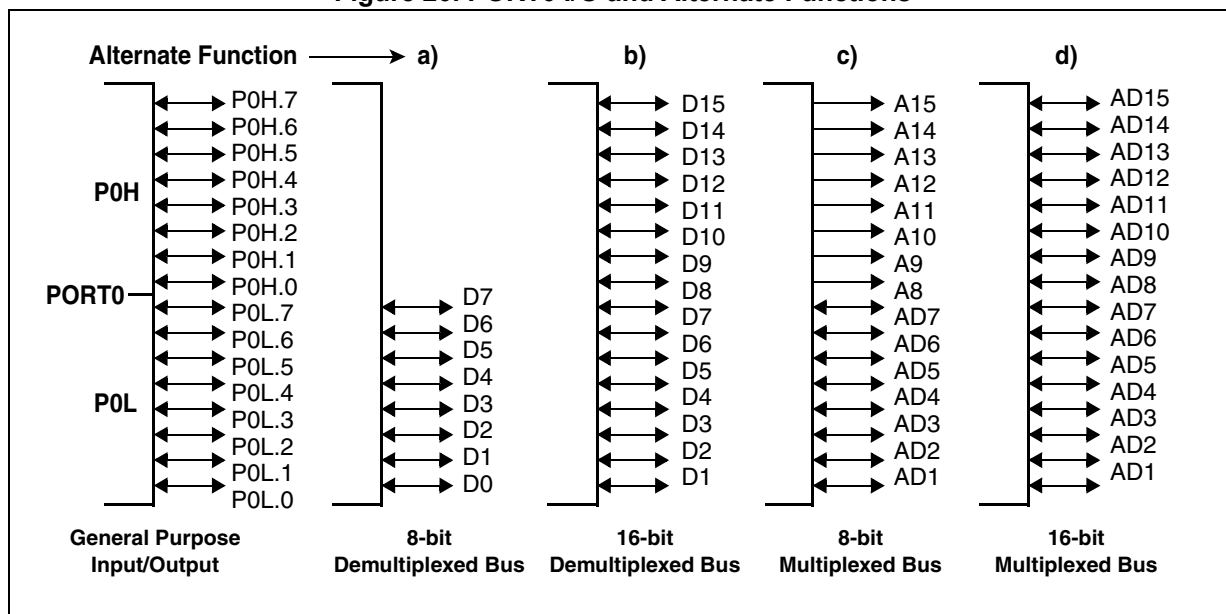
Figure 20: PORT0 I/O and Alternate Functions

Alternate Function
a)
b)
c)
d)

P0H
PORT0
P0L

P0H.7
P0H.6
P0H.5
P0H.4
P0H.3
P0H.2
P0H.1
P0H.0
P0L.7
P0L.6
P0L.5
P0L.4
P0L.3
P0L.2
P0L.1
P0L.0

D7
D6
D5
D4
D3
D2
D1
D0

D15
D14
D13
D12
D11
D10
D9
D8
D7
D6
D5
D4
D3
D2
D1

A15
A14
A13
A12
A11
A10
A9
A8
AD7
AD6
AD5
AD4
AD3
AD2
AD1

AD15
AD14
AD13
AD12
AD11
AD10
AD9
AD8
AD7
AD6
AD5
AD4
AD3
AD2
AD1

General Purpose Input/Output
8-bit Demultiplexed Bus
16-bit Demultiplexed Bus
8-bit Multiplexed Bus
16-bit Multiplexed Bus